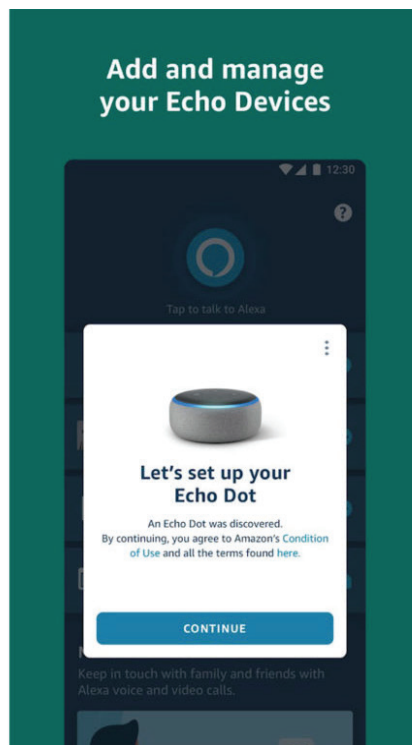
Add and manage your Echo Devices

12:30

?

Tap to talk to Alexa

Let's set up your Echo Dot

An Echo Dot was discovered. By continuing, you agree to Amazon's Condition of Use and all the terms found here.

CONTINUE

Keep in touch with family and friends with Alexa voice and video calls.